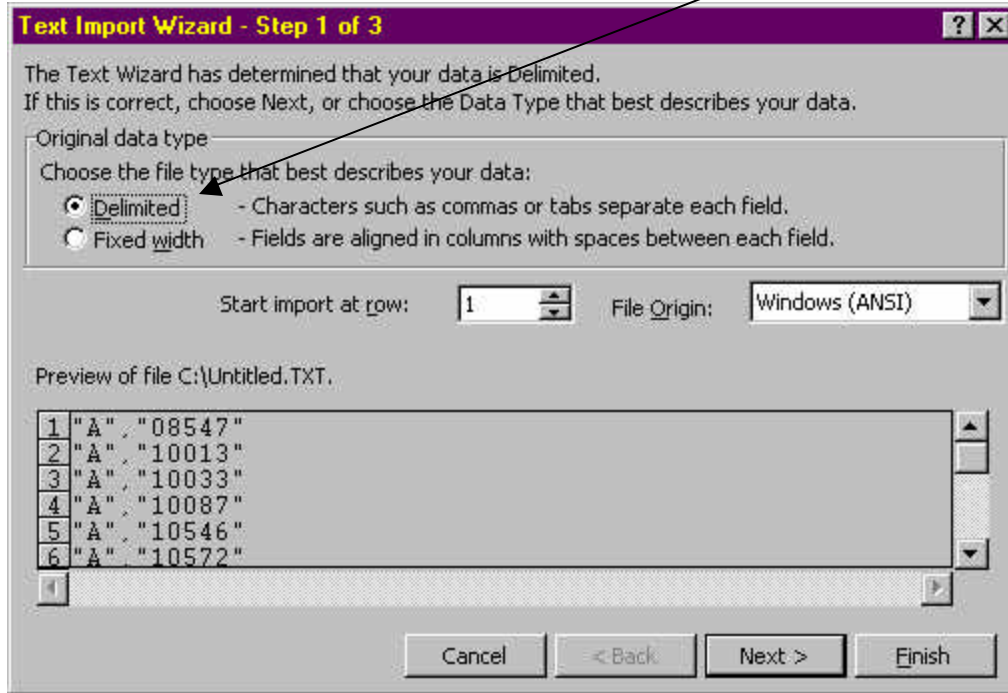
Text Import Wizard - Step 1 of 3

?

X

The Text Wizard has determined that your data is Delimited.
If this is correct, choose Next, or choose the Data Type that best describes your data.

Original data type

Choose the file type that best describes your data:

Delimited - Characters such as commas or tabs separate each field.

Fixed width - Fields are aligned in columns with spaces between each field.

Start import at row: 1

File Origin: Windows (ANSI)

Preview of file C:\Untitled.TXT.

1 "A","08547"
2 "A","10013"
3 "A","10033"
4 "A","10087"
5 "A","10546"
6 "A","10572"

Cancel

< Back

Next >

Finish